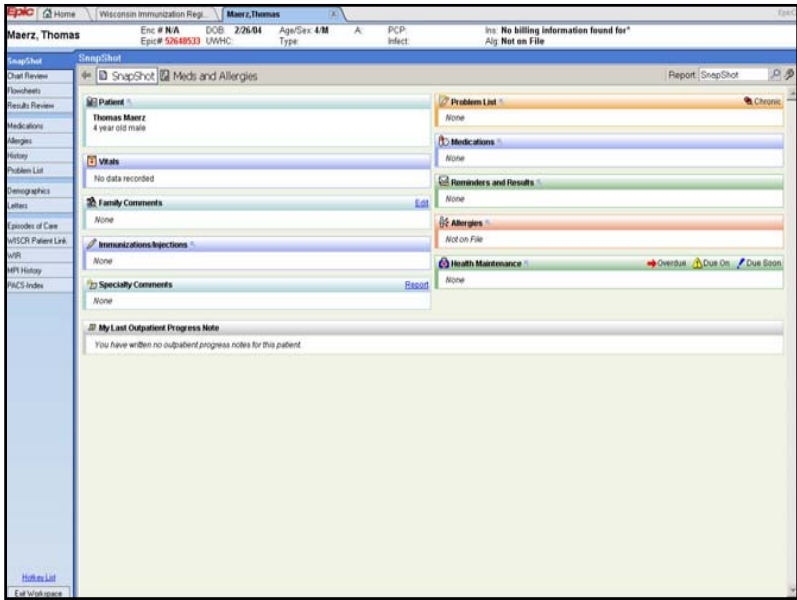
Epic Home | Wisconsin Immunization Regi... | Maerz,Thomas

Maerz, Thomas
Enc # N/A DOB: 2/26/04 Age/Sex: 4/M A: PCP:
Epic# 52648533 UWHC: Type: Infect:
Ins: No billing information found for*
Alg: Not on File

SnapShot
Chart Review
Flowsheets
Results Review
Medications
Allergies
History
Problem List
Demographics
Letters
Episodes of Care
WISCR Patient Link
WIR
MPI History
PACS-Index

Hotkey List
Exit Workspace

SnapShot
SnapShot | Meds and Allergies
Report SnapShot

Patient
Thomas Maerz
4 year old male

Vitals
No data recorded

Family Comments Edit
None

Immunizations/Injections
None

Specialty Comments Report
None

Problem List Chronic
None

Medications
None

Reminders and Results
None

Allergies
Not on File

Health Maintenance Overdue Due On Due Soon
None

My Last Outpatient Progress Note
You have written no outpatient progress notes for this patient.